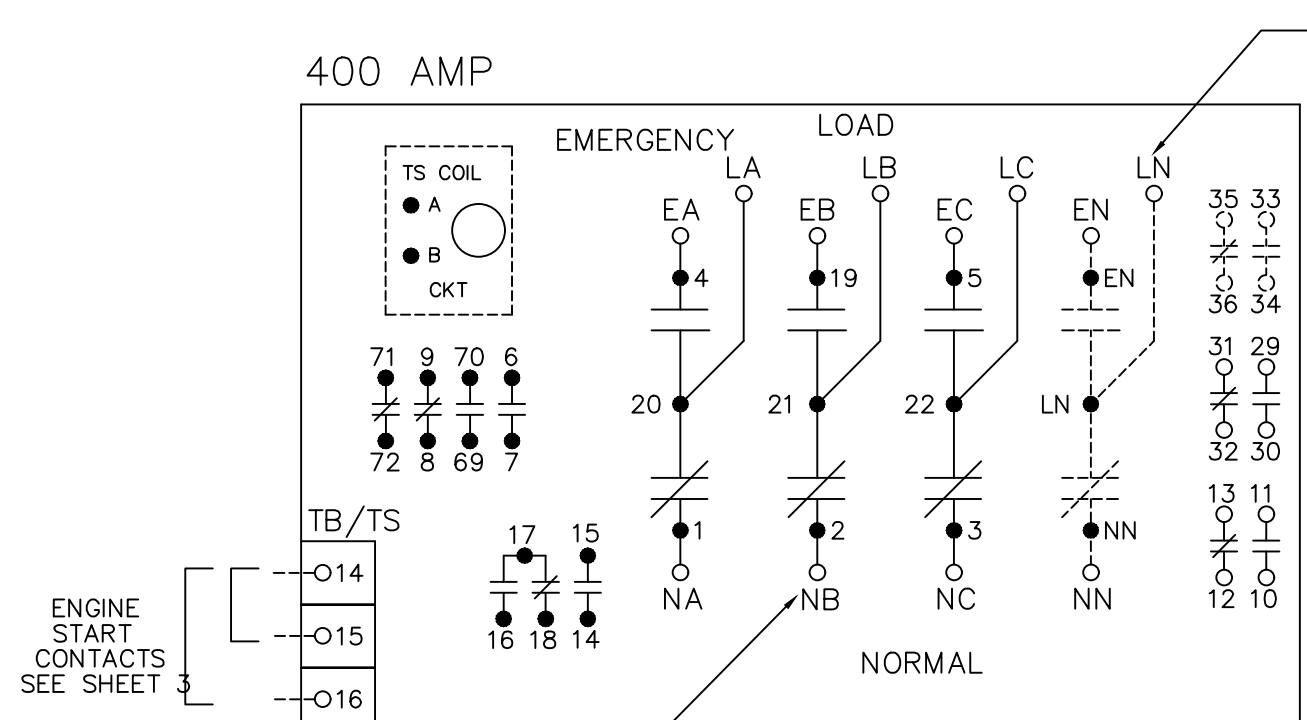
400 AMP

EMERGENCY

LOAD

TS COIL

A

B

CKT

LA

LB

LC

LN

EA

EB

EC

EN

4

19

5

EN

35 33

36 34

31 29

32 30

71 9 70 6

72 8 69 7

20

21

22

LN

13 11

12 10

TB/TS

17 15

16 18 14

1

2

3

NN

NA

NB

NC

NN

14

15

16

ENGINE START CONTACTS SEE SHEET 3

NORMAL